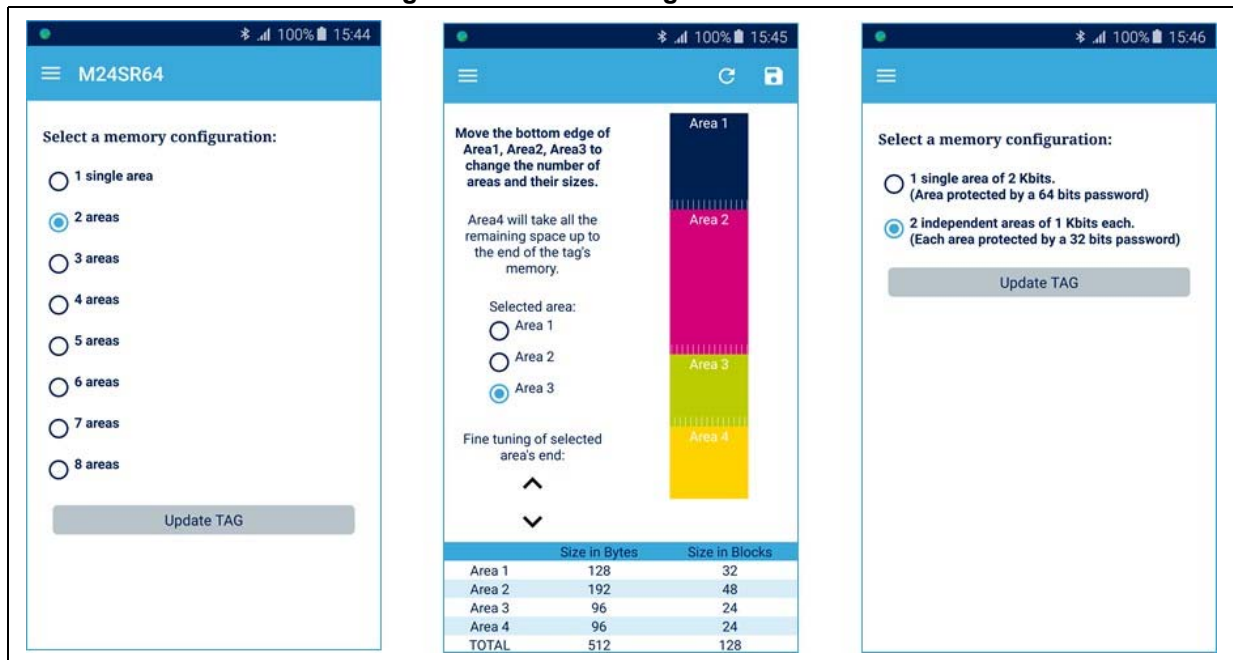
100% 15:44

M24SR64

Select a memory configuration:

1 single area

2 areas

3 areas

4 areas

5 areas

6 areas

7 areas

8 areas

Update TAG

100% 15:45

Move the bottom edge of Area1, Area2, Area3 to change the number of areas and their sizes.

Area4 will take all the remaining space up to the end of the tag's memory.

Selected area:

Area 1

Area 2

Area 3

Fine tuning of selected area's end:

Area 1

Area 2

Area 3

Area 4

| | Size in Bytes | Size in Blocks |
|---|---|---|
| Area 1 | 128 | 32 |
| Area 2 | 192 | 48 |
| Area 3 | 96 | 24 |
| Area 4 | 96 | 24 |
| TOTAL | 512 | 128 |

100% 15:46

Select a memory configuration:

1 single area of 2 Kbits. (Area protected by a 64 bits password)

2 independent areas of 1 Kbits each. (Each area protected by a 32 bits password)

Update TAG